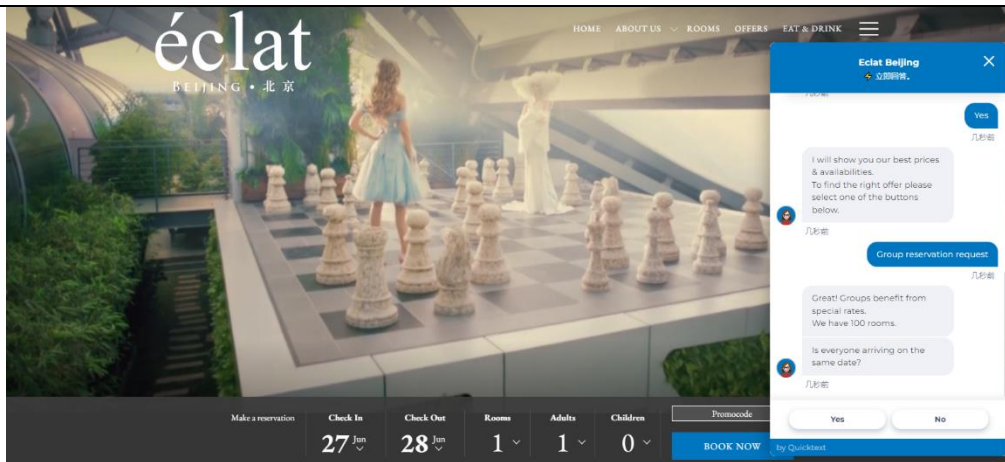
éclat
BEIJING • 北京

HOME ABOUT US ROOMS OFFERS EAT & DRINK

Eclat Beijing
⚡ 立即回答。

几秒前

Yes
几秒前

I will show you our best prices & availabilities.
To find the right offer please select one of the buttons below.
几秒前

Group reservation request
几秒前

Great! Groups benefit from special rates.
We have 100 rooms.

Is everyone arriving on the same date?
几秒前

Yes
No

by Quicktext

Make a reservation
Check In
27 Jun
Check Out
28 Jun
Rooms
1
Adults
1
Children
0
Promocode
BOOK NOW